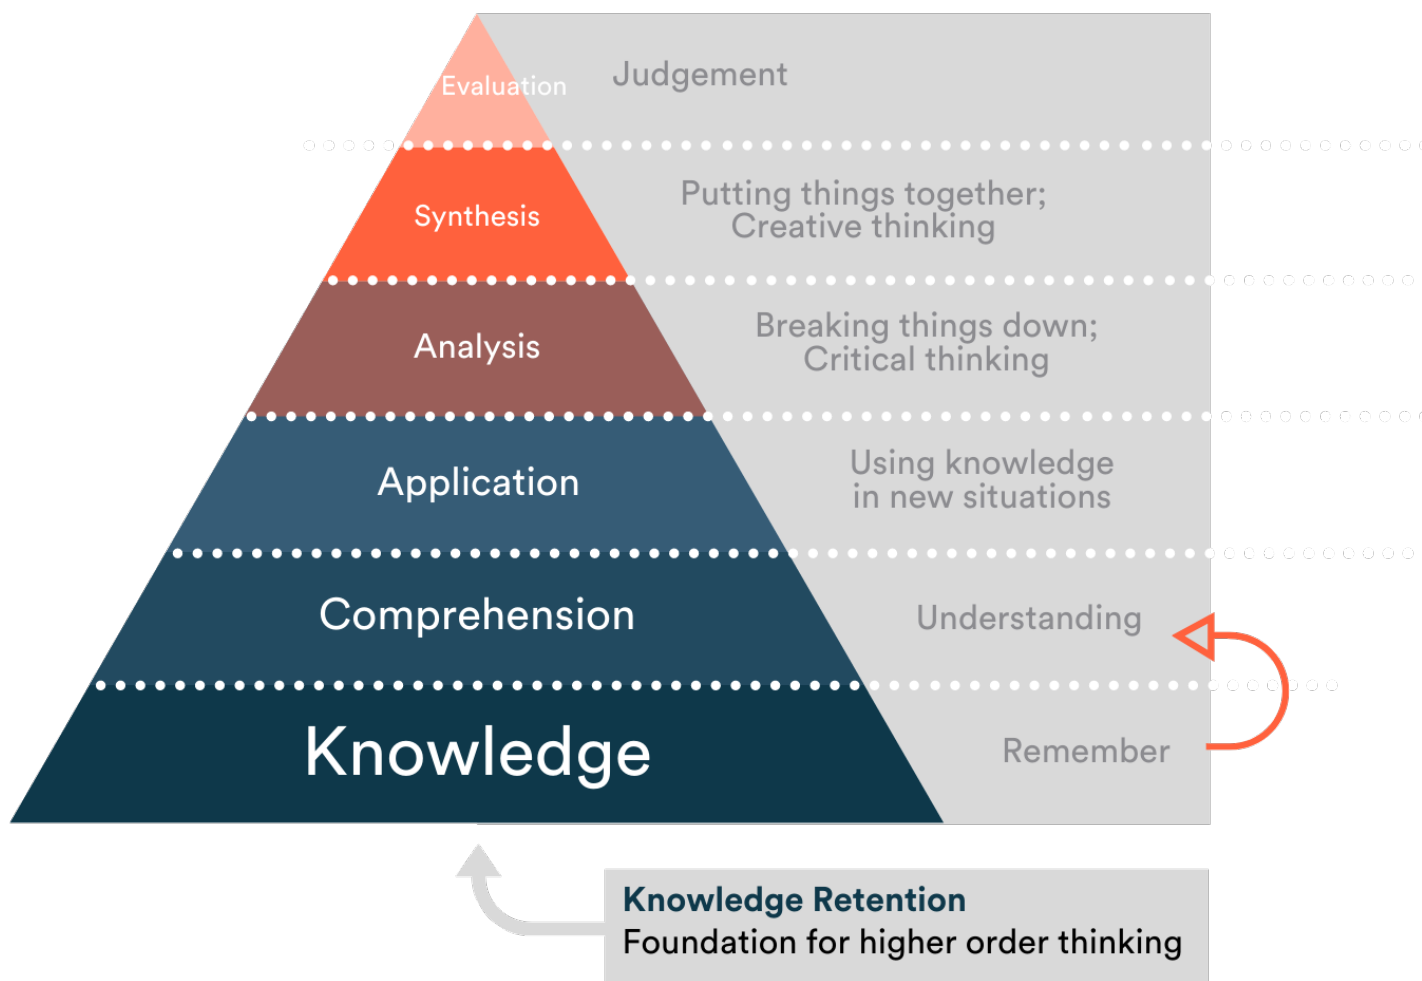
Evaluation
Judgement

Synthesis
Putting things together; Creative thinking

Analysis
Breaking things down; Critical thinking

Application
Using knowledge in new situations

Comprehension
Understanding

Knowledge
Remember

Knowledge Retention
Foundation for higher order thinking